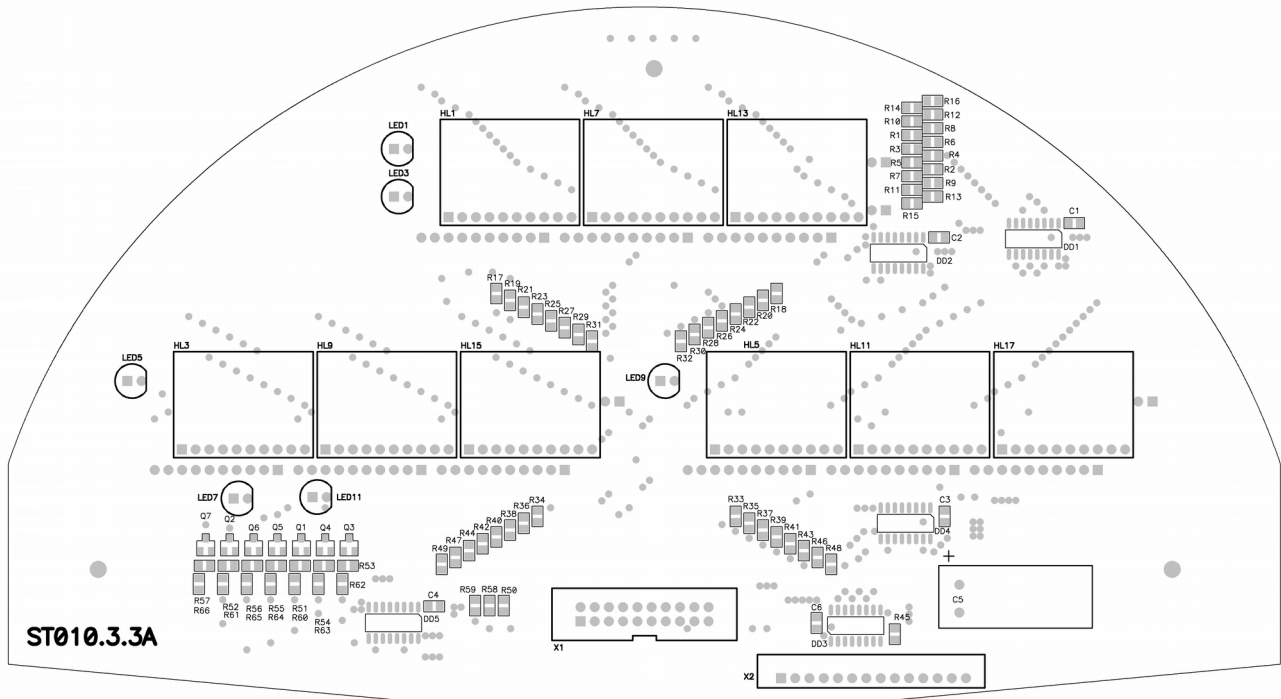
LED1
LED3
HL1
HL7
HL13
R14 R16
R10 R12
R1 R8
R3 R6
R5 R4
R7 R2
R11 R9
R13
R15
C1
C2
DD2
DD1
R17
R19
R21
R23
R25
R27
R29
R31
R18
R20
R22
R24
R26
R28
R30
R32
LED5
HL3
HL9
HL15
LED9
HL5
HL11
HL17
LED7
LED11
Q7
Q2
Q6
Q5
Q1
Q4
Q3
R53
R62
R57
R66
R52
R61
R56
R65
R55
R64
R51
R60
R54
R63
R34
R36
R38
R40
R42
R44
R47
R49
C4
DD5
R59
R58
R50
X1
R33
R35
R37
R39
R41
R43
R46
R48
C3
DD4
+
C5
C6
R45
DD3
X2
ST010.3.3A